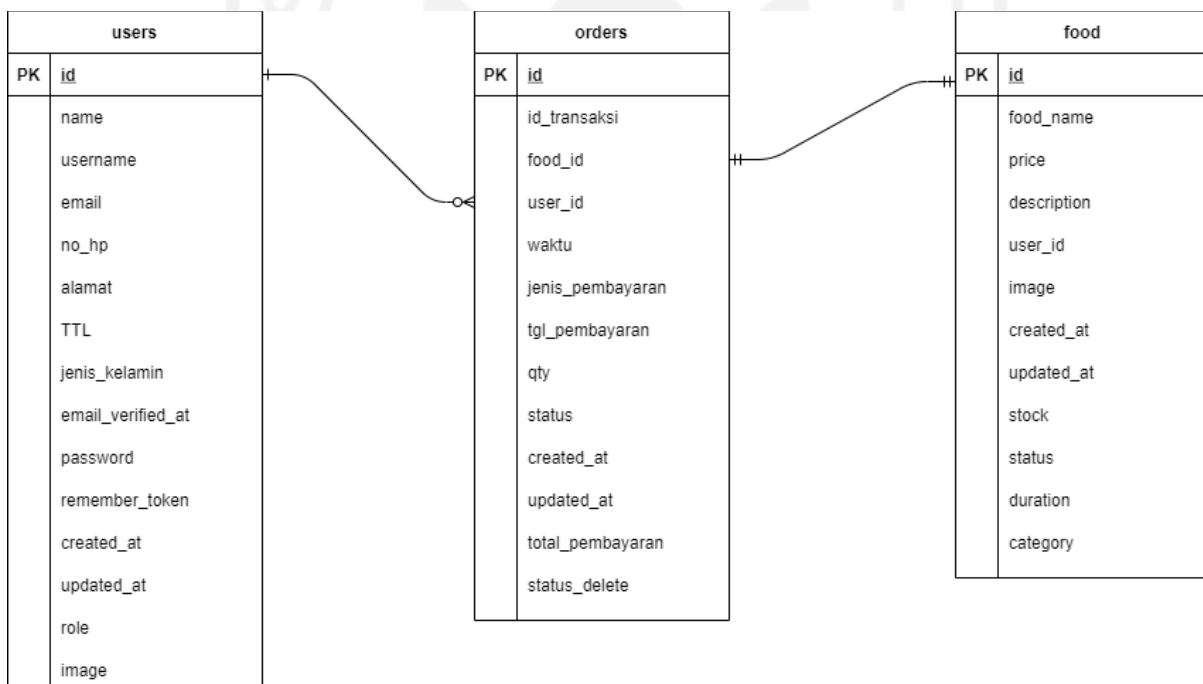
users

| PK | id |
|---|---|
| | name |
| | username |
| | email |
| | no_hp |
| | alamat |
| | TTL |
| | jenis_kelamin |
| | email_verified_at |
| | password |
| | remember_token |
| | created_at |
| | updated_at |
| | role |
| | image |

orders

| PK | id |
|---|---|
| | id_transaksi |
| | food_id |
| | user_id |
| | waktu |
| | jenis_pembayaran |
| | tgl_pembayaran |
| | qty |
| | status |
| | created_at |
| | updated_at |
| | total_pembayaran |
| | status_delete |

food

| PK | id |
|---|---|
| | food_name |
| | price |
| | description |
| | user_id |
| | image |
| | created_at |
| | updated_at |
| | stock |
| | status |
| | duration |
| | category |